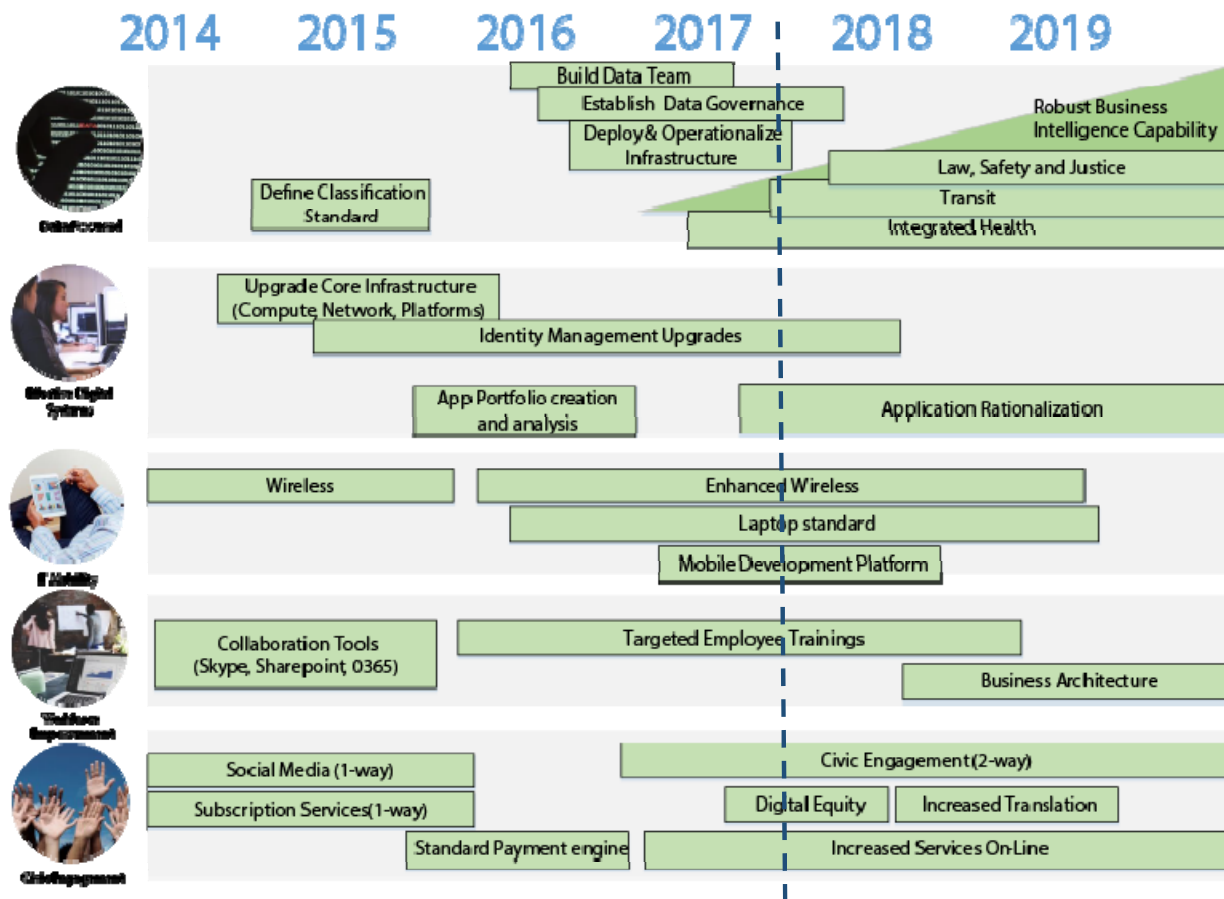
2014 2015 2016 2017 2018 2019

Build Data Team
Establish Data Governance
Deploy & Operationalize Infrastructure
Robust Business Intelligence Capability
Law, Safety and Justice
Define Classification Standard
Transit
Integrated Health
Data Focused

Upgrade Core Infrastructure (Compute, Network, Platforms)
Identity Management Upgrades
App Portfolio creation and analysis
Application Rationalization
Effective Digital Systems

Wireless
Enhanced Wireless
Laptop standard
Mobile Development Platform
IT Mobility

Collaboration Tools (Skype, Sharepoint, 0365)
Targeted Employee Trainings
Business Architecture
Workforce Empowerment

Social Media (1-way)
Civic Engagement (2-way)
Subscription Services (1-way)
Digital Equity
Increased Translation
Standard Payment engine
Increased Services On-Line
Civic Engagement